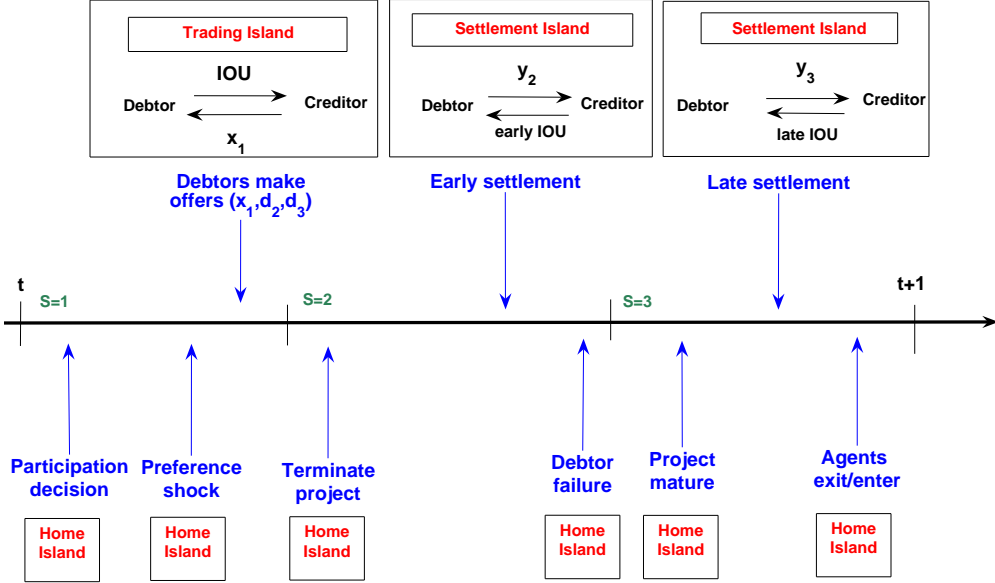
Trading Island

IOU

Debtor

Creditor

$x_1$

Settlement Island

$y_2$

Debtor

Creditor

early IOU

Settlement Island

$y_3$

Debtor

Creditor

late IOU

Debtors make offers $(x_1, d_2, d_3)$

Early settlement

Late settlement

t

S=1

S=2

S=3

t+1

Participation decision

Preference shock

Terminate project

Debtor failure

Project mature

Agents exit/enter

Home Island

Home Island

Home Island

Home Island

Home Island

Home Island